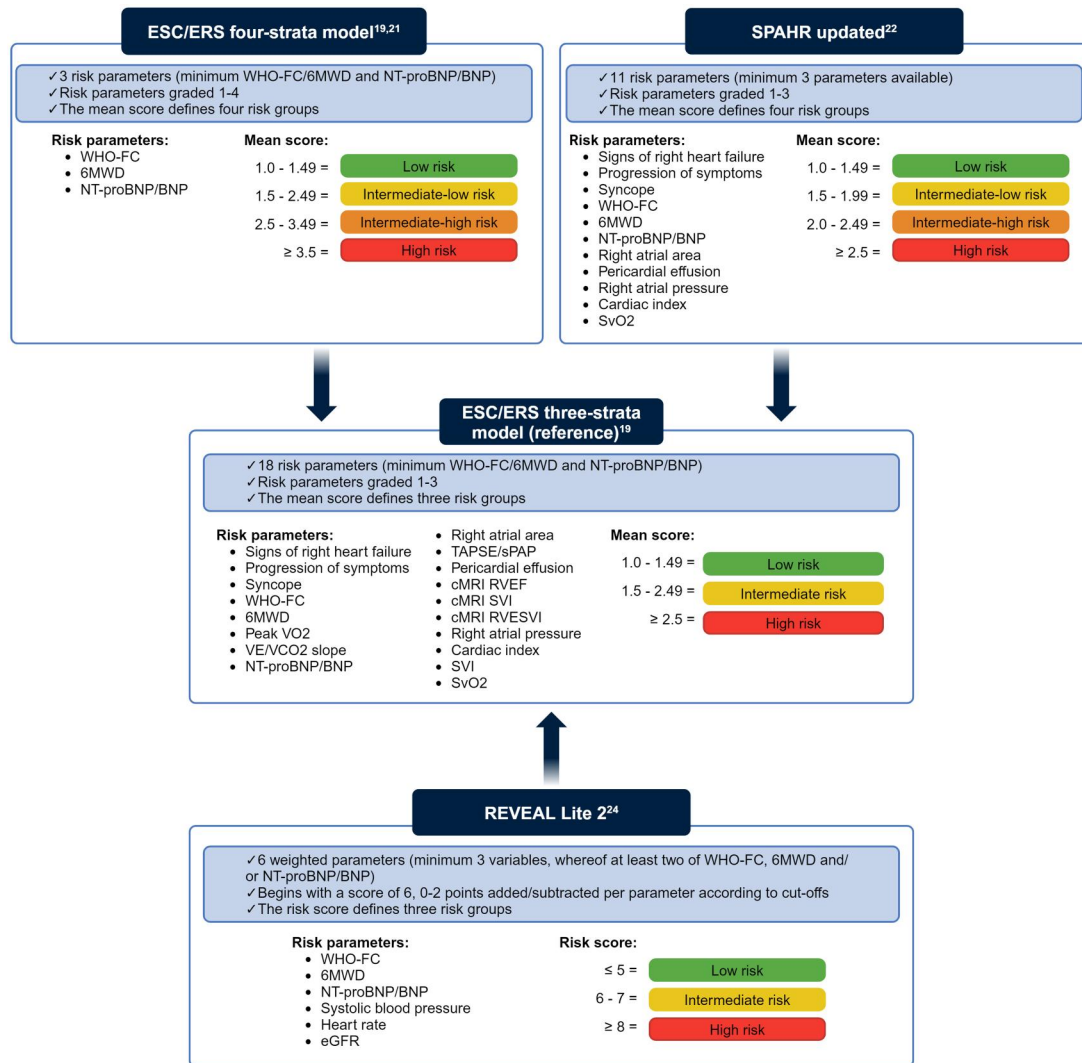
ESC/ERS four-strata model$^{19,21}$

✓3 risk parameters (minimum WHO-FC/6MWD and NT-proBNP/BNP)
✓Risk parameters graded 1-4
✓The mean score defines four risk groups

Risk parameters:
• WHO-FC
• 6MWD
• NT-proBNP/BNP

Mean score:
1.0 - 1.49 = Low risk
1.5 - 2.49 = Intermediate-low risk
2.5 - 3.49 = Intermediate-high risk
≥ 3.5 = High risk

SPAHR updated$^{22}$

✓11 risk parameters (minimum 3 parameters available)
✓Risk parameters graded 1-3
✓The mean score defines four risk groups

Risk parameters:
• Signs of right heart failure
• Progression of symptoms
• Syncope
• WHO-FC
• 6MWD
• NT-proBNP/BNP
• Right atrial area
• Pericardial effusion
• Right atrial pressure
• Cardiac index
• SvO2

Mean score:
1.0 - 1.49 = Low risk
1.5 - 1.99 = Intermediate-low risk
2.0 - 2.49 = Intermediate-high risk
≥ 2.5 = High risk

ESC/ERS three-strata model (reference)$^{19}$

✓18 risk parameters (minimum WHO-FC/6MWD and NT-proBNP/BNP)
✓Risk parameters graded 1-3
✓The mean score defines three risk groups

Risk parameters:
• Signs of right heart failure
• Progression of symptoms
• Syncope
• WHO-FC
• 6MWD
• Peak VO2
• VE/VCO2 slope
• NT-proBNP/BNP
• Right atrial area
• TAPSE/sPAP
• Pericardial effusion
• cMRI RVEF
• cMRI SVI
• cMRI RVESVI
• Right atrial pressure
• Cardiac index
• SVI
• SvO2

Mean score:
1.0 - 1.49 = Low risk
1.5 - 2.49 = Intermediate risk
≥ 2.5 = High risk

REVEAL Lite 2$^{24}$

✓6 weighted parameters (minimum 3 variables, whereof at least two of WHO-FC, 6MWD and/or NT-proBNP/BNP)
✓Begins with a score of 6, 0-2 points added/subtracted per parameter according to cut-offs
✓The risk score defines three risk groups

Risk parameters:
• WHO-FC
• 6MWD
• NT-proBNP/BNP
• Systolic blood pressure
• Heart rate
• eGFR

Risk score:
≤ 5 = Low risk
6 - 7 = Intermediate risk
≥ 8 = High risk